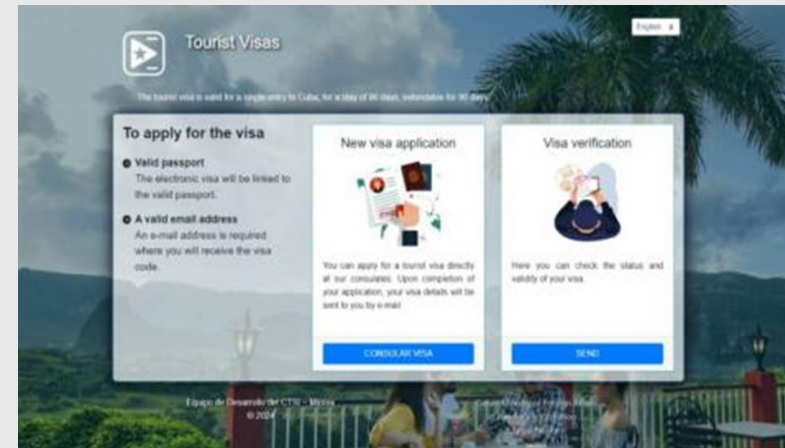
English

Tourist Visas

The tourist visa is valid for a single entry to Cuba, for a stay of 90 days, extendable for 90 days.

To apply for the visa

Valid passport
The electronic visa will be linked to the valid passport.

A valid email address
An e-mail address is required where you will receive the visa code.

New visa application

You can apply for a tourist visa directly at our consulates. Upon completion of your application, your visa details will be sent to you by e-mail.

CONSULAR VISA

Visa verification

Here you can check the status and validity of your visa.

SEND

Equipo de Desarrollo del CTSI - Minrex
© 2024

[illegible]